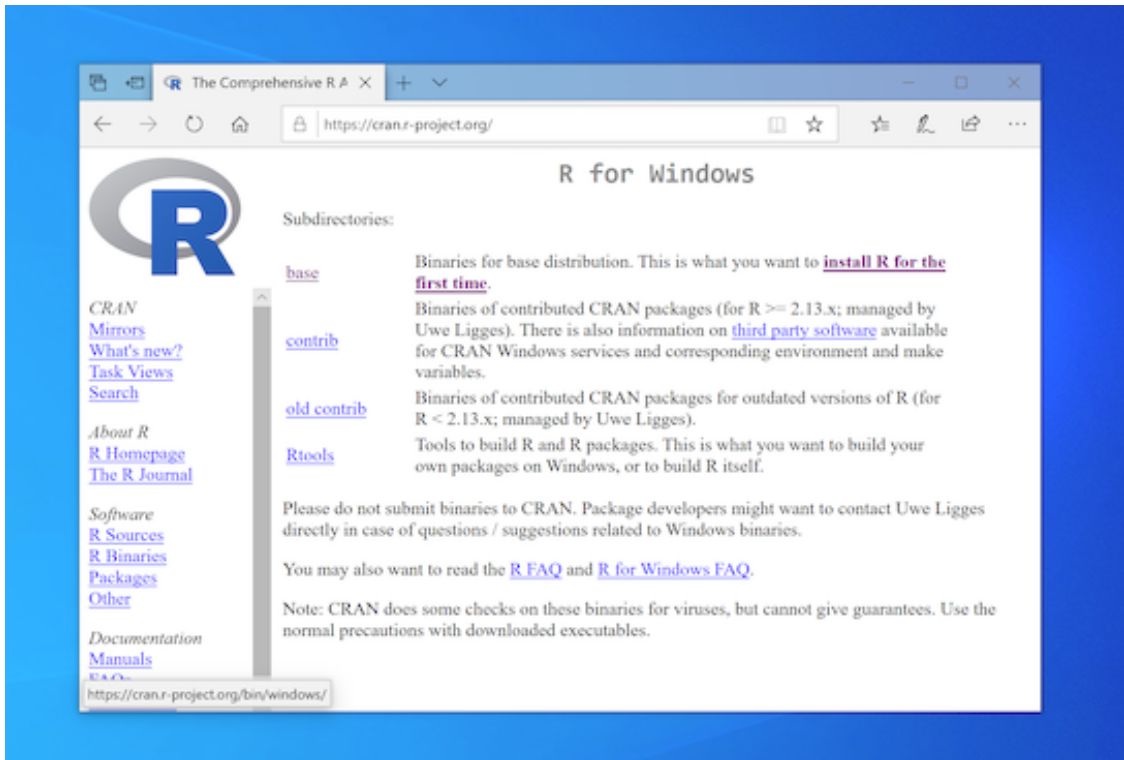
The Comprehensive R A ×

https://cran.r-project.org/

R

CRAN
Mirrors
What's new?
Task Views
Search

About R
R Homepage
The R Journal

Software
R Sources
R Binaries
Packages
Other

Documentation
Manuals
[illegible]

https://cran.r-project.org/bin/windows/

R for Windows

Subdirectories:

| base | Binaries for base distribution. This is what you want to install R for the first time. |
|---|---|
| contrib | Binaries of contributed CRAN packages (for R >= 2.13.x; managed by Uwe Ligges). There is also information on third party software available for CRAN Windows services and corresponding environment and make variables. |
| old contrib | Binaries of contributed CRAN packages for outdated versions of R (for R < 2.13.x; managed by Uwe Ligges). |
| Rtools | Tools to build R and R packages. This is what you want to build your own packages on Windows, or to build R itself. |

Please do not submit binaries to CRAN. Package developers might want to contact Uwe Ligges directly in case of questions / suggestions related to Windows binaries.

You may also want to read the R FAQ and R for Windows FAQ.

Note: CRAN does some checks on these binaries for viruses, but cannot give guarantees. Use the normal precautions with downloaded executables.